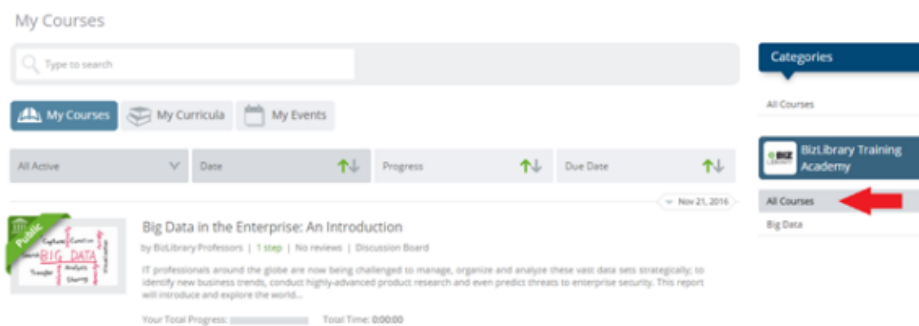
My Courses

Type to search

My Courses

My Curricula

My Events

All Active

Date

Progress

Due Date

Nov 21, 2016

Public

BIG DATA

Big Data in the Enterprise: An Introduction

by BizLibrary Professors | 1 step | No reviews | Discussion Board

IT professionals around the globe are now being challenged to manage, organize and analyze these vast data sets strategically; to identify new business trends, conduct highly-advanced product research and even predict threats to enterprise security. This report will introduce and explore the world...

Your Total Progress:

Total Time: 0:00:00

Categories

All Courses

BizLibrary Training Academy

All Courses

Big Data